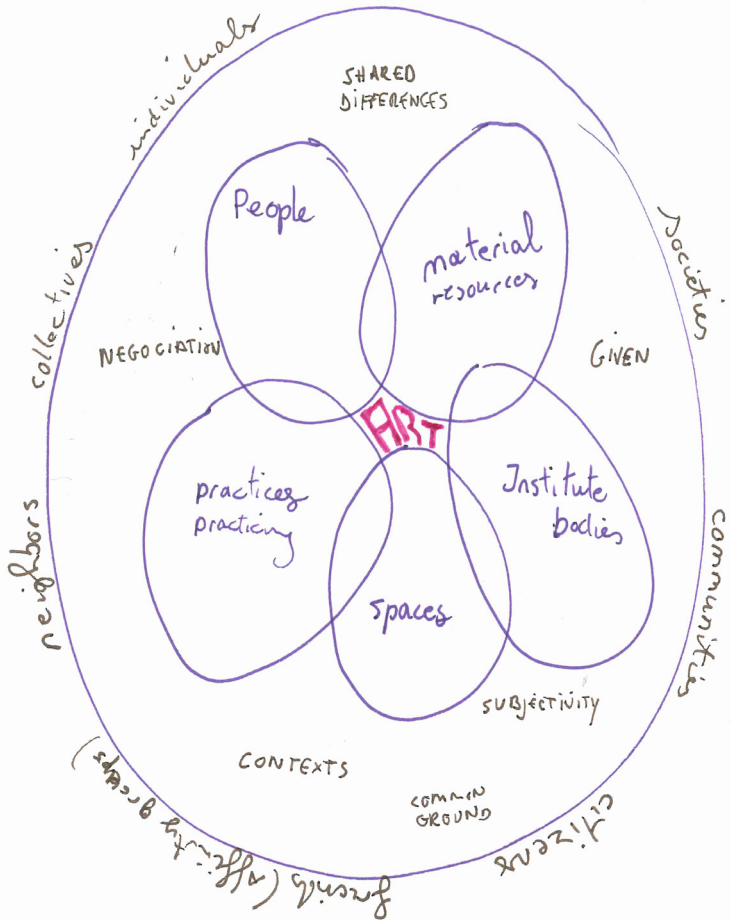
individuals

SHARED DIFFERENCES

People

material resources

societies

collectives

NEGOCIATION

GIVEN

ART

practices practicing

Institute bodies

neighbors

communities

Spaces

SUBJECTIVITY

CONTEXTS

COMMON GROUND

friends (affinity groups)

citizens